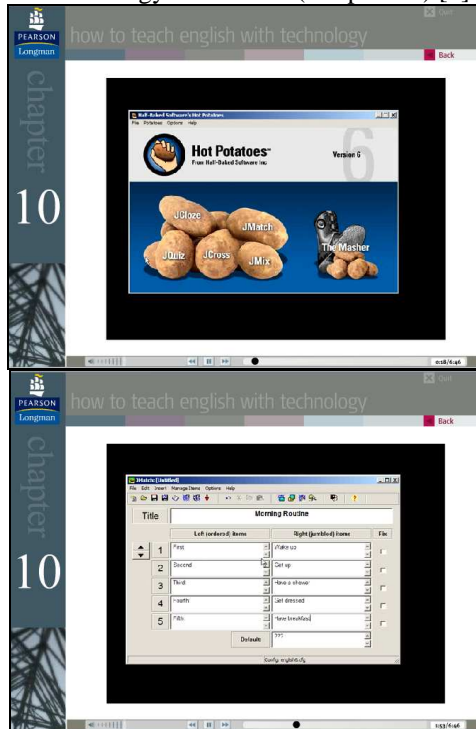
PEARSON
Longman
how to teach english with technology
Quit
Back
chapter
10

Half-Baked Software's Hot Potatoes
File Potatoes Options Help
Hot Potatoes™
From Half-Baked Software Inc
Version 6
JCloze
JMatch
JQuiz
JCross
JMix
The Masher

0:18/6:46

PEARSON
Longman
how to teach english with technology
Quit
Back
chapter
10

JMatch [Untitled]
File Edit Insert Manage Items Options Help
Title
Morning Routine
| | Left (ordered) items | Right (jumbled) items | Fix |
|---|---|---|---|
| 1 | First | Wake up | |
| 2 | Second | Get up | |
| 3 | Third | Have a shower | |
| 4 | Fourth | Get dressed | |
| 5 | Fifth | Have breakfast | |
Default
???
Config: english6.cfg

1:53/6:46